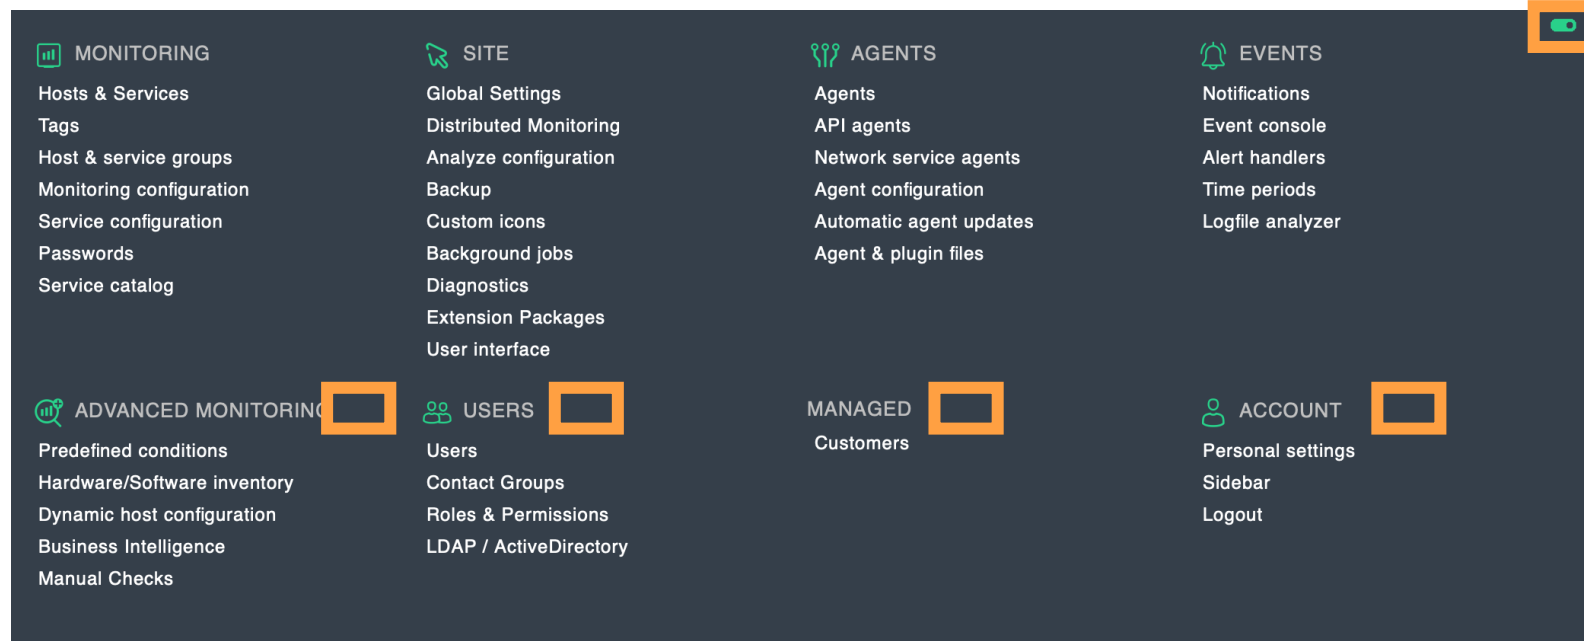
MONITORING
Hosts & Services
Tags
Host & service groups
Monitoring configuration
Service configuration
Passwords
Service catalog

SITE
Global Settings
Distributed Monitoring
Analyze configuration
Backup
Custom icons
Background jobs
Diagnostics
Extension Packages
User interface

AGENTS
Agents
API agents
Network service agents
Agent configuration
Automatic agent updates
Agent & plugin files

EVENTS
Notifications
Event console
Alert handlers
Time periods
Logfile analyzer

ADVANCED MONITORING
Predefined conditions
Hardware/Software inventory
Dynamic host configuration
Business Intelligence
Manual Checks

USERS
Users
Contact Groups
Roles & Permissions
LDAP / ActiveDirectory

MANAGED
Customers

ACCOUNT
Personal settings
Sidebar
Logout